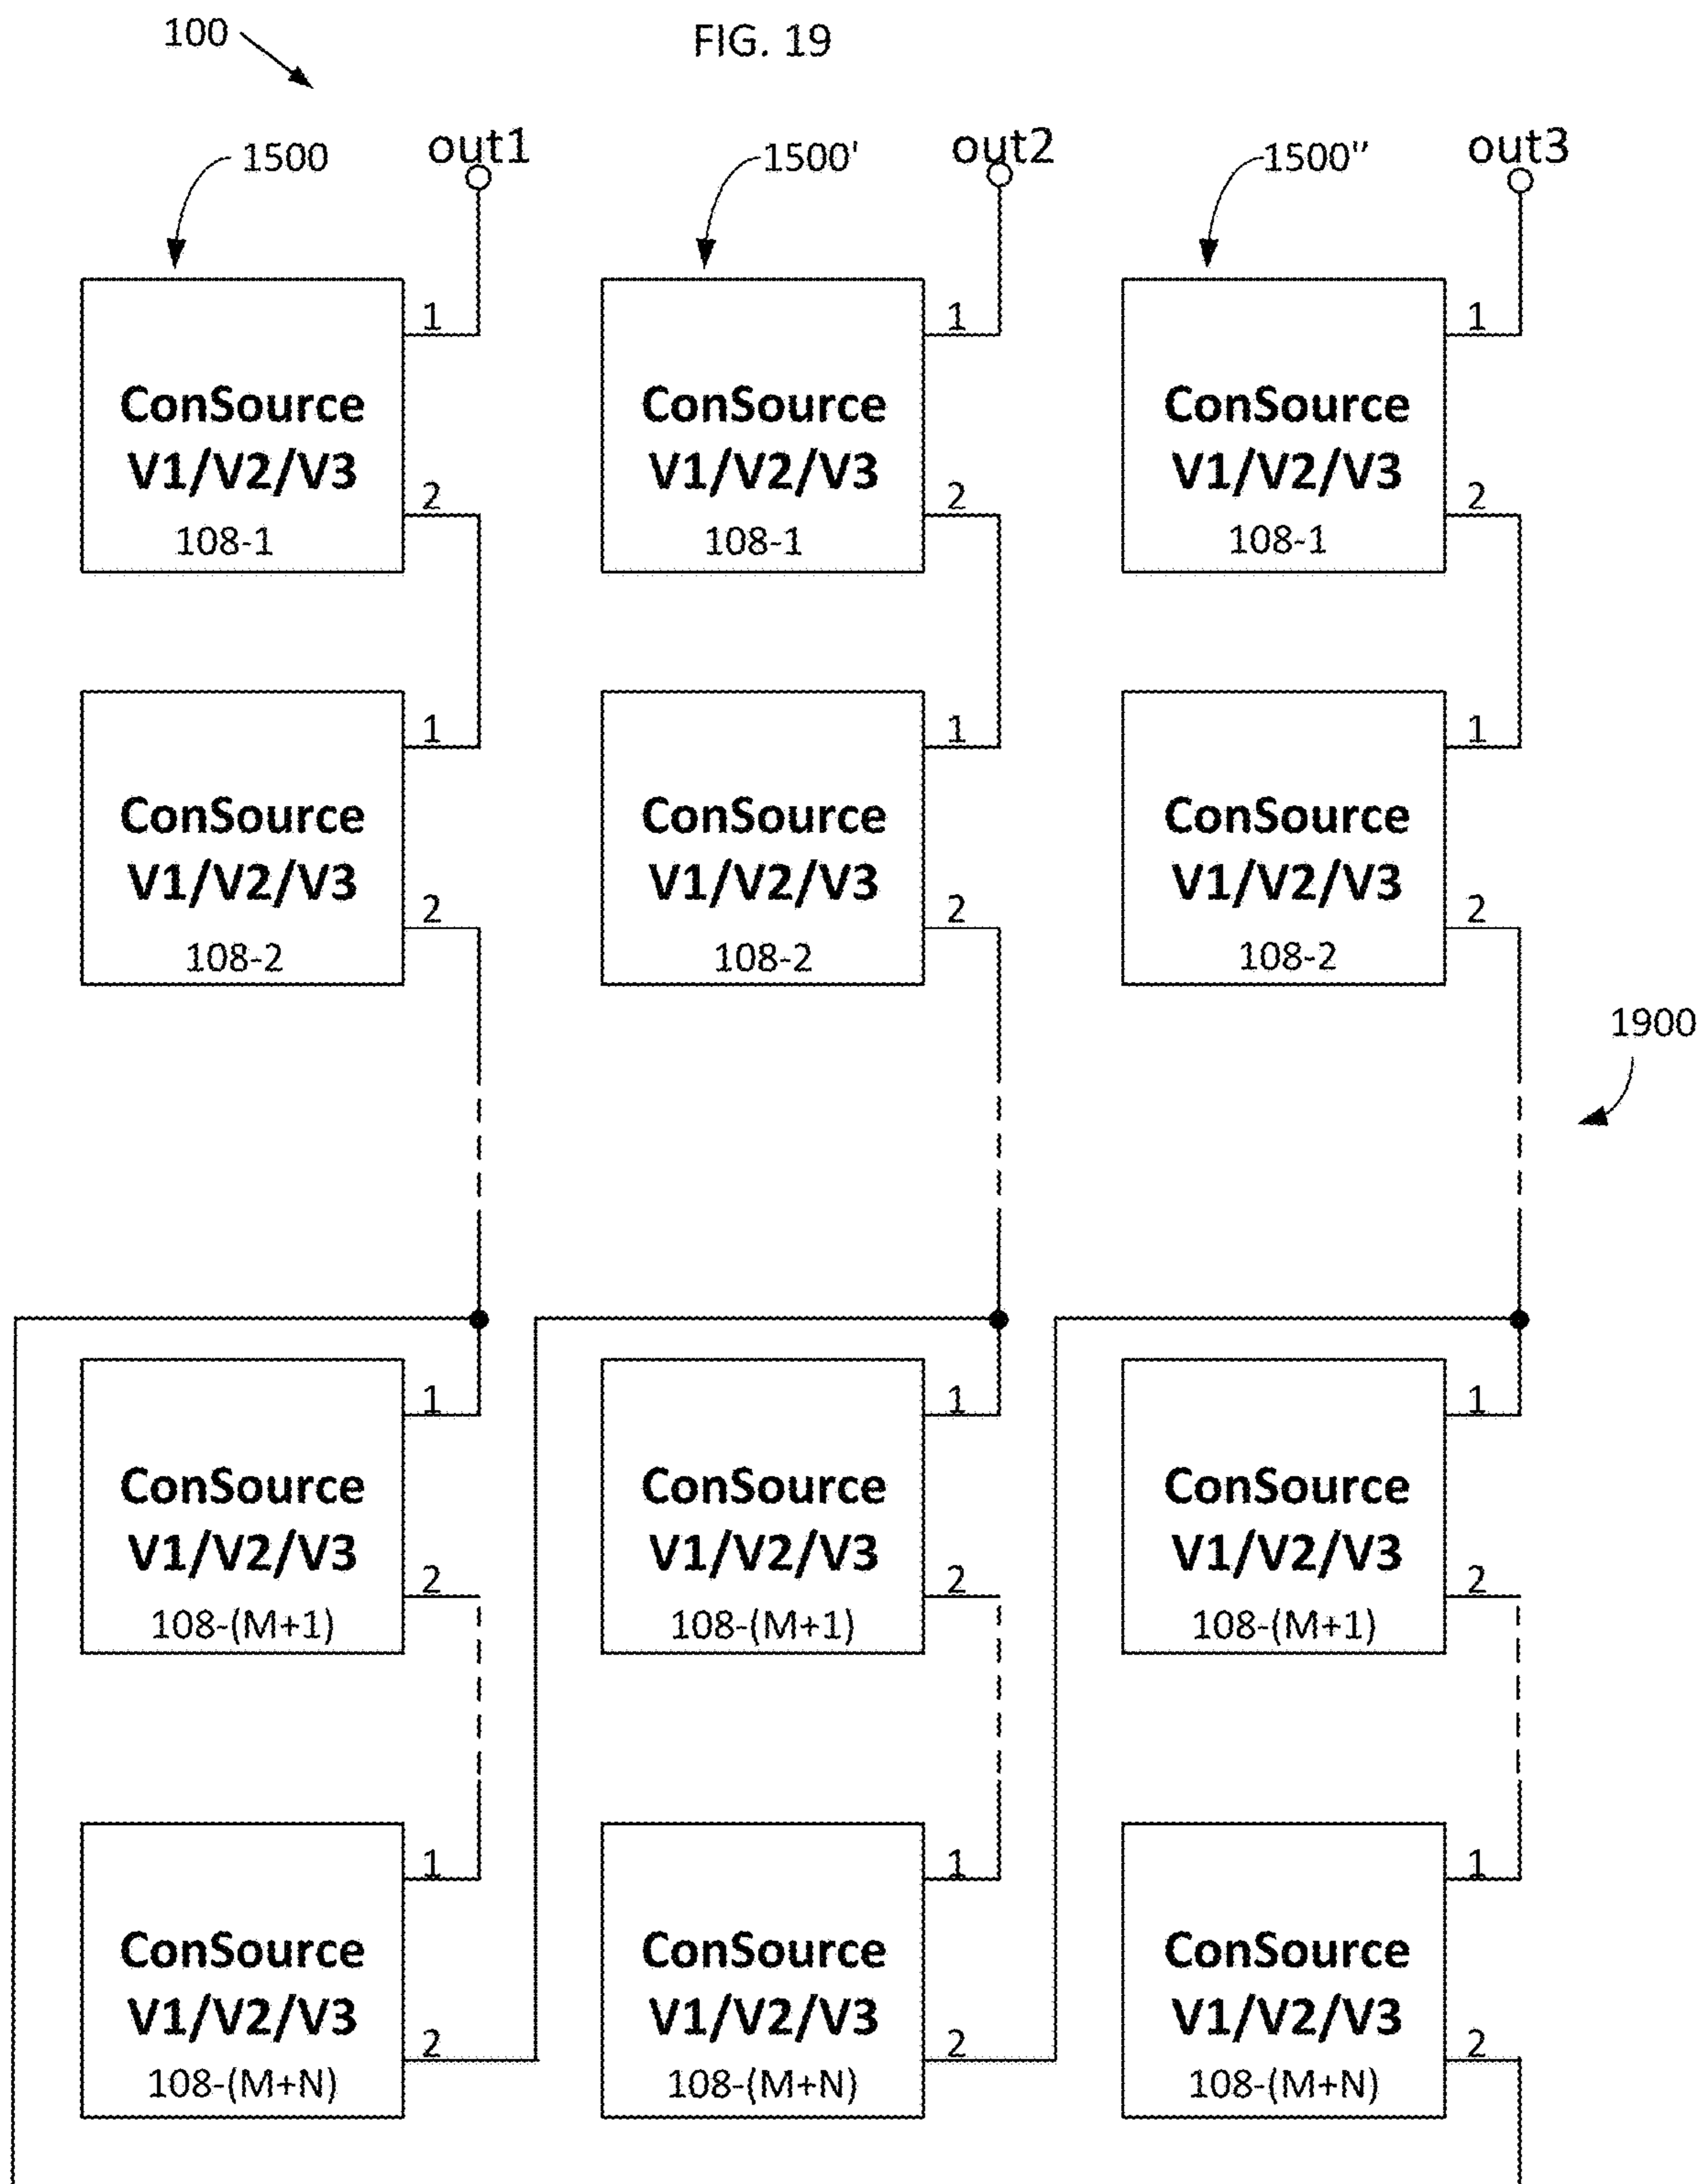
100

FIG. 19

1500

out1

1

ConSource
V1/V2/V3
108-1

2

1

ConSource
V1/V2/V3
108-2

2

1

ConSource
V1/V2/V3
108-(M+1)

2

1

ConSource
V1/V2/V3
108-(M+N)

2

1500'

out2

1

ConSource
V1/V2/V3
108-1

2

1

ConSource
V1/V2/V3
108-2

2

1

ConSource
V1/V2/V3
108-(M+1)

2

1

ConSource
V1/V2/V3
108-(M+N)

2

1500''

out3

1

ConSource
V1/V2/V3
108-1

2

1

ConSource
V1/V2/V3
108-2

2

1900

1

ConSource
V1/V2/V3
108-(M+1)

2

1

ConSource
V1/V2/V3
108-(M+N)

2